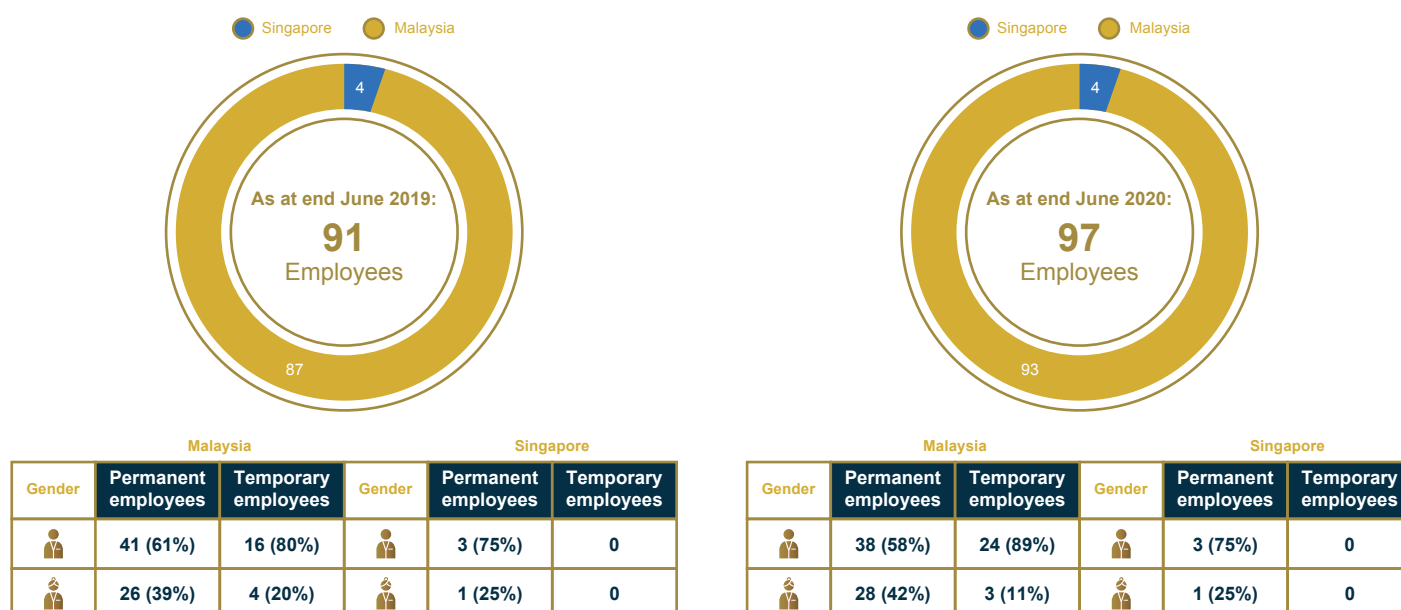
Singapore Malaysia

4

As at end June 2019:
91
Employees

87

Singapore Malaysia

4

As at end June 2020:
97
Employees

93

Malaysia Singapore

| Gender | Permanent employees | Temporary employees | Gender | Permanent employees | Temporary employees |
|---|---|---|---|---|---|
| | 41 (61%) | 16 (80%) | | 3 (75%) | 0 |
| | 26 (39%) | 4 (20%) | | 1 (25%) | 0 |

Malaysia Singapore

| Gender | Permanent employees | Temporary employees | Gender | Permanent employees | Temporary employees |
|---|---|---|---|---|---|
| | 38 (58%) | 24 (89%) | | 3 (75%) | 0 |
| | 28 (42%) | 3 (11%) | | 1 (25%) | 0 |